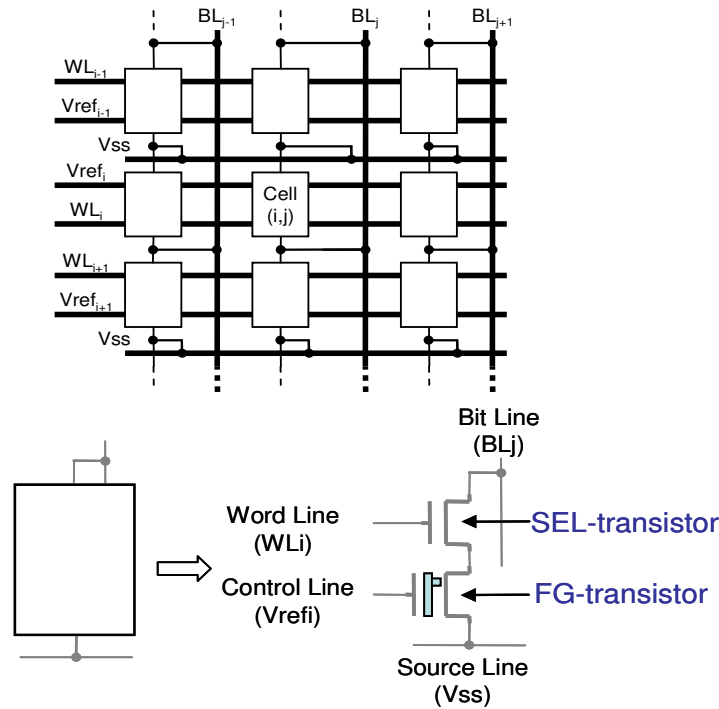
$BL_{j-1}$ $BL_j$ $BL_{j+1}$

$WL_{i-1}$
$Vref_{i-1}$
Vss
$Vref_i$
$WL_i$
Cell (i,j)
$WL_{i+1}$
$Vref_{i+1}$
Vss

Bit Line (BLj)
Word Line (WLi)
SEL-transistor
Control Line (Vrefi)
FG-transistor
Source Line (Vss)